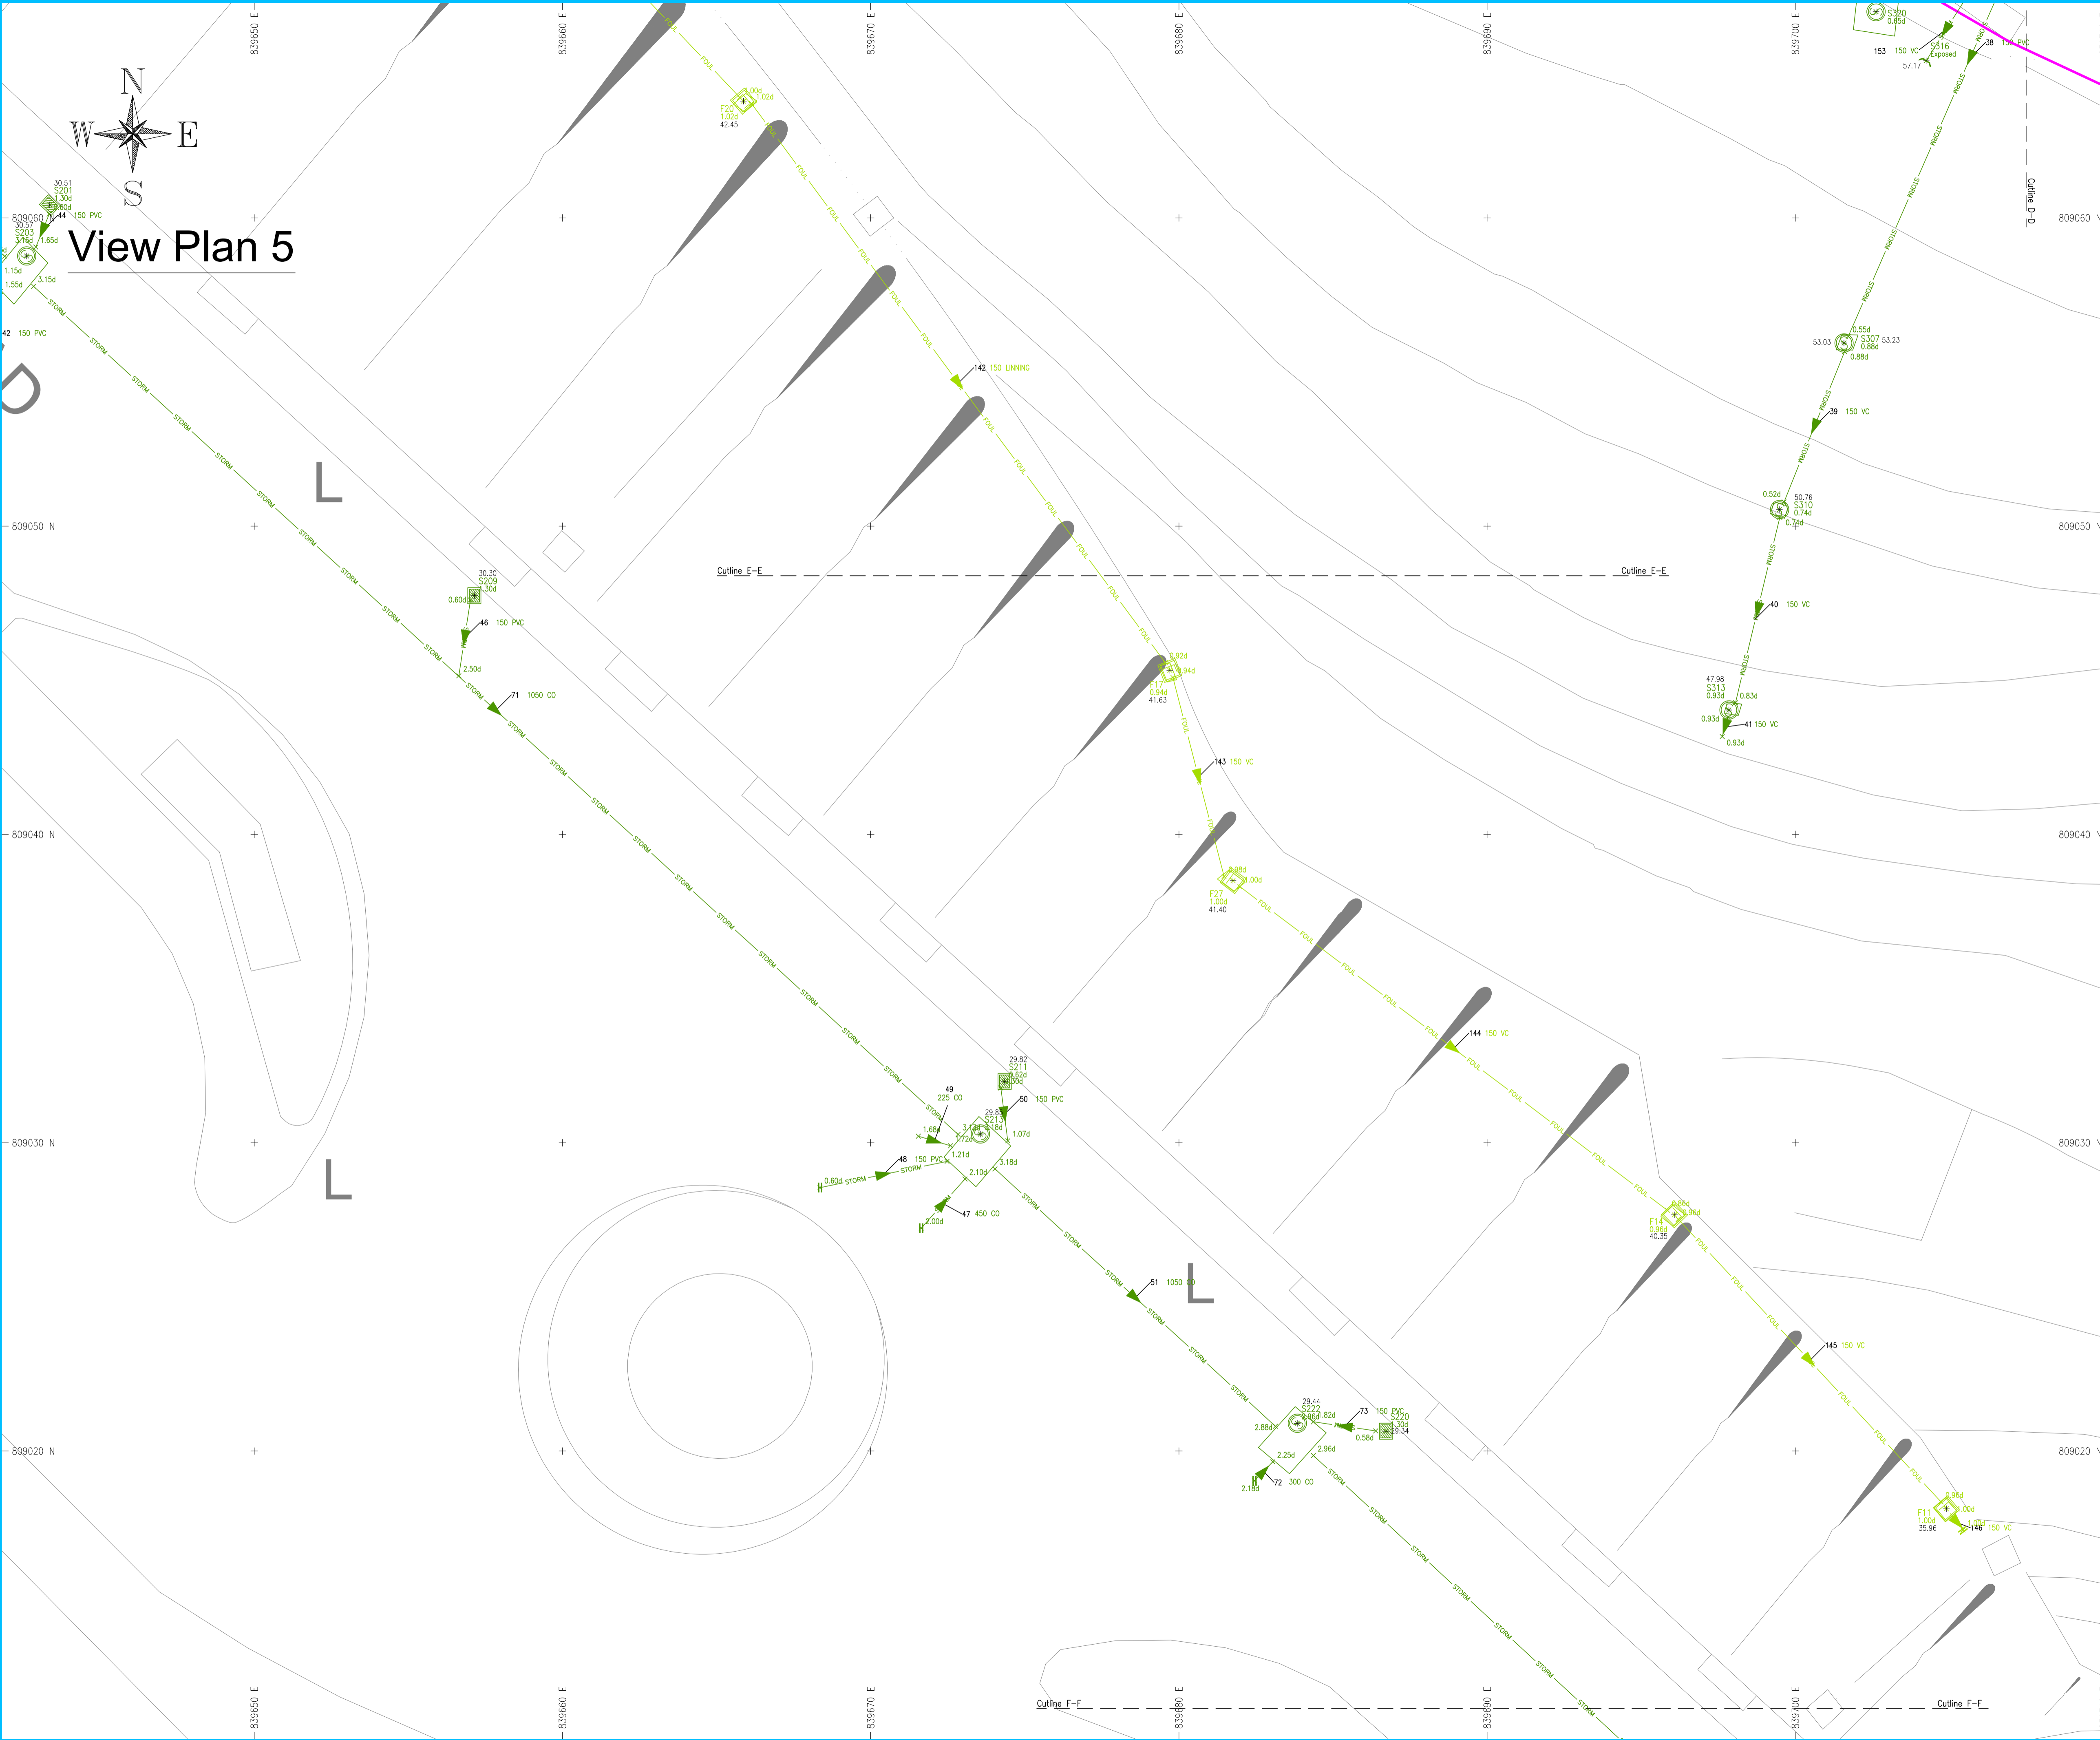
839650 E
839660 E
839670 E
839680 E
839690 E
839700 E

N
W
E
S

View Plan 5

30.51
S201
1.30d
0.60d
44 150 PVC
809060 N
30.57
S203
3.15d
1.65d
1.15d
3.15d
1.55d
42 150 PVC
STORM

F20
1.02d
42.45
1.00d
1.02d
FOUL

142 150 LINNING

L

809050 N
30.30
S209
1.30d
0.60d
46 150 PVC
2.50d
71 1050 CO

Cutline E–E
Cutline E–E

0.92d
F17
0.94d
41.63
0.94d

143 150 VC

0.98d
F27
1.00d
41.40
1.00d

809040 N

144 150 VC

29.82
S211
0.52d
1.30d
49
225 CO
50 150 PVC
29.83
S213
3.13d
3.18d
1.68d
1.72d
1.07d
1.21d
48 150 PVC
STORM
0.60d STORM
2.10d
3.18d
2.00d
47 450 CO

809030 N
L

51 1050 CO
L

0.98d
F14
0.96d
40.35
0.96d

145 150 VC

809020 N
29.44
S222
2.88d
2.86d
2.82d
73
150 PVC
S220
1.30d
29.34
0.58d
2.25d
2.96d
2.18d
72 300 CO

0.98d
F11
1.00d
35.96
1.00d
1.00d
146 150 VC

S320
0.85d
153 150 VC
S316
Exposed
57.17
38 150 PVC
Cutline D–D
809060 N
53.03
0.55d
S307
0.88d
0.88d
53.23
39 150 VC
0.52d
50.76
S310
0.74d
0.74d
809050 N
40 150 VC
47.98
S313
0.93d
0.83d
0.93d
41 150 VC
0.93d
809040 N
809030 N
809020 N

Cutline F–F
Cutline F–F

839650 E
839660 E
839670 E
839680 E
839690 E
839700 E